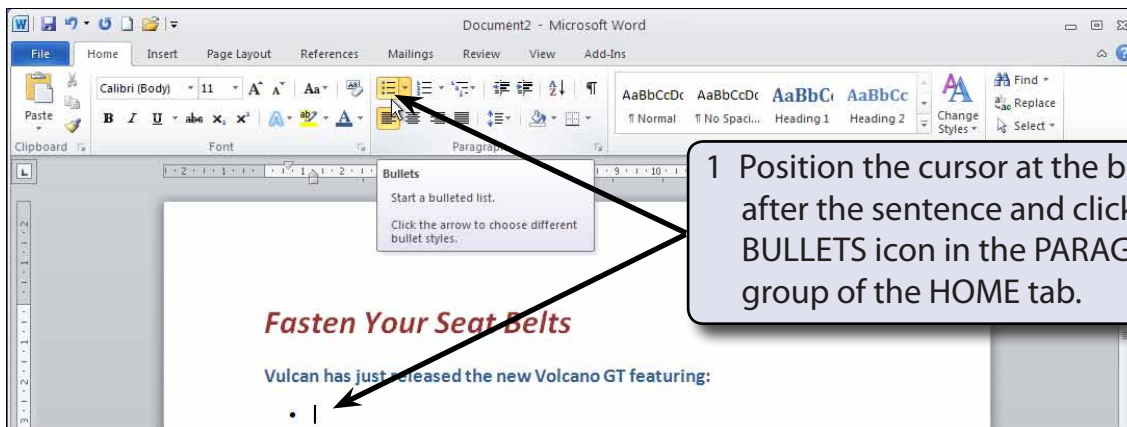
Document2 - Microsoft Word

File Home Insert Page Layout References Mailings Review View Add-Ins

Calibri (Body) 11

Paste

Clipboard Font Paragraph

AaBbCcDc AaBbCcDc AaBbC AaBbCc

¶ Normal ¶ No Spaci... Heading 1 Heading 2

Change Styles

Find Replace Select

Bullets

Start a bulleted list.

Click the arrow to choose different bullet styles.

1 Position the cursor at the b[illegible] after the sentence and click BULLETS icon in the PARAG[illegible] group of the HOME tab.

Fasten Your Seat Belts

Vulcan has just released the new Volcano GT featuring:

•